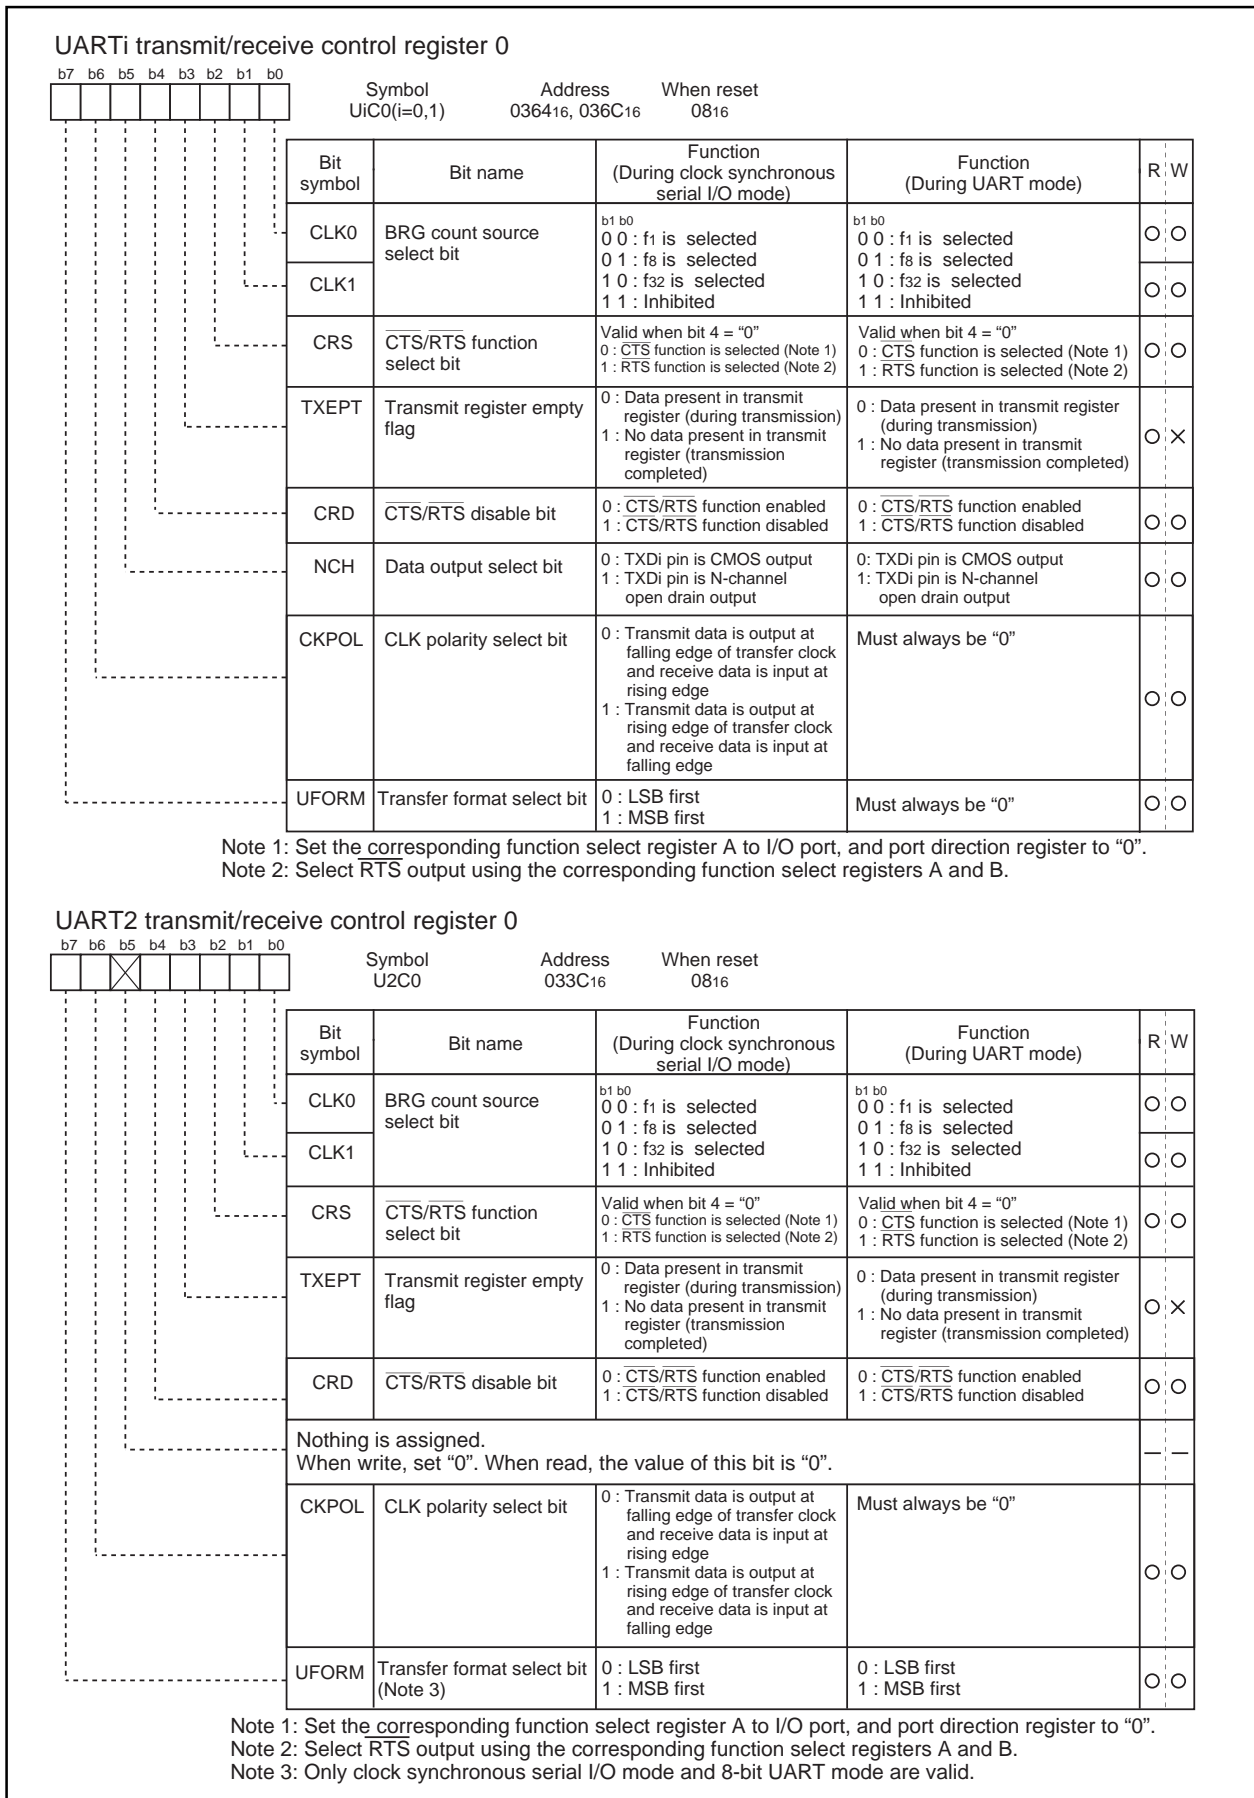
UARTi transmit/receive control register 0

b7 b6 b5 b4 b3 b2 b1 b0

Symbol UiC0(i=0,1)  Address $0364_{16}$, $036C_{16}$  When reset $08_{16}$

| Bit symbol | Bit name | Function (During clock synchronous serial I/O mode) | Function (During UART mode) | R | W |
|---|---|---|---|---|---|
| CLK0 | BRG count source select bit | b1 b0 0 0 : $f_1$ is selected 0 1 : $f_8$ is selected 1 0 : $f_{32}$ is selected 1 1 : Inhibited | b1 b0 0 0 : $f_1$ is selected 0 1 : $f_8$ is selected 1 0 : $f_{32}$ is selected 1 1 : Inhibited | ○ | ○ |
| CLK1 | | | | ○ | ○ |
| CRS | $\overline{CTS}$/$\overline{RTS}$ function select bit | Valid when bit 4 = "0" 0 : $\overline{CTS}$ function is selected (Note 1) 1 : $\overline{RTS}$ function is selected (Note 2) | Valid when bit 4 = "0" 0 : $\overline{CTS}$ function is selected (Note 1) 1 : $\overline{RTS}$ function is selected (Note 2) | ○ | ○ |
| TXEPT | Transmit register empty flag | 0 : Data present in transmit register (during transmission) 1 : No data present in transmit register (transmission completed) | 0 : Data present in transmit register (during transmission) 1 : No data present in transmit register (transmission completed) | ○ | × |
| CRD | $\overline{CTS}$/$\overline{RTS}$ disable bit | 0 : $\overline{CTS}$/$\overline{RTS}$ function enabled 1 : $\overline{CTS}$/$\overline{RTS}$ function disabled | 0 : $\overline{CTS}$/$\overline{RTS}$ function enabled 1 : $\overline{CTS}$/$\overline{RTS}$ function disabled | ○ | ○ |
| NCH | Data output select bit | 0 : TXDi pin is CMOS output 1 : TXDi pin is N-channel open drain output | 0: TXDi pin is CMOS output 1: TXDi pin is N-channel open drain output | ○ | ○ |
| CKPOL | CLK polarity select bit | 0 : Transmit data is output at falling edge of transfer clock and receive data is input at rising edge 1 : Transmit data is output at rising edge of transfer clock and receive data is input at falling edge | Must always be "0" | ○ | ○ |
| UFORM | Transfer format select bit | 0 : LSB first 1 : MSB first | Must always be "0" | ○ | ○ |

Note 1: Set the corresponding function select register A to I/O port, and port direction register to "0".
Note 2: Select $\overline{RTS}$ output using the corresponding function select registers A and B.

UART2 transmit/receive control register 0

b7 b6 b5 b4 b3 b2 b1 b0

Symbol U2C0  Address $033C_{16}$  When reset $08_{16}$

| Bit symbol | Bit name | Function (During clock synchronous serial I/O mode) | Function (During UART mode) | R | W |
|---|---|---|---|---|---|
| CLK0 | BRG count source select bit | b1 b0 0 0 : $f_1$ is selected 0 1 : $f_8$ is selected 1 0 : $f_{32}$ is selected 1 1 : Inhibited | b1 b0 0 0 : $f_1$ is selected 0 1 : $f_8$ is selected 1 0 : $f_{32}$ is selected 1 1 : Inhibited | ○ | ○ |
| CLK1 | | | | ○ | ○ |
| CRS | $\overline{CTS}$/$\overline{RTS}$ function select bit | Valid when bit 4 = "0" 0 : $\overline{CTS}$ function is selected (Note 1) 1 : $\overline{RTS}$ function is selected (Note 2) | Valid when bit 4 = "0" 0 : $\overline{CTS}$ function is selected (Note 1) 1 : $\overline{RTS}$ function is selected (Note 2) | ○ | ○ |
| TXEPT | Transmit register empty flag | 0 : Data present in transmit register (during transmission) 1 : No data present in transmit register (transmission completed) | 0 : Data present in transmit register (during transmission) 1 : No data present in transmit register (transmission completed) | ○ | × |
| CRD | $\overline{CTS}$/$\overline{RTS}$ disable bit | 0 : $\overline{CTS}$/$\overline{RTS}$ function enabled 1 : $\overline{CTS}$/$\overline{RTS}$ function disabled | 0 : $\overline{CTS}$/$\overline{RTS}$ function enabled 1 : $\overline{CTS}$/$\overline{RTS}$ function disabled | ○ | ○ |
| Nothing is assigned. When write, set "0". When read, the value of this bit is "0". | | | | — | — |
| CKPOL | CLK polarity select bit | 0 : Transmit data is output at falling edge of transfer clock and receive data is input at rising edge 1 : Transmit data is output at rising edge of transfer clock and receive data is input at falling edge | Must always be "0" | ○ | ○ |
| UFORM | Transfer format select bit (Note 3) | 0 : LSB first 1 : MSB first | 0 : LSB first 1 : MSB first | ○ | ○ |

Note 1: Set the corresponding function select register A to I/O port, and port direction register to "0".
Note 2: Select $\overline{RTS}$ output using the corresponding function select registers A and B.
Note 3: Only clock synchronous serial I/O mode and 8-bit UART mode are valid.